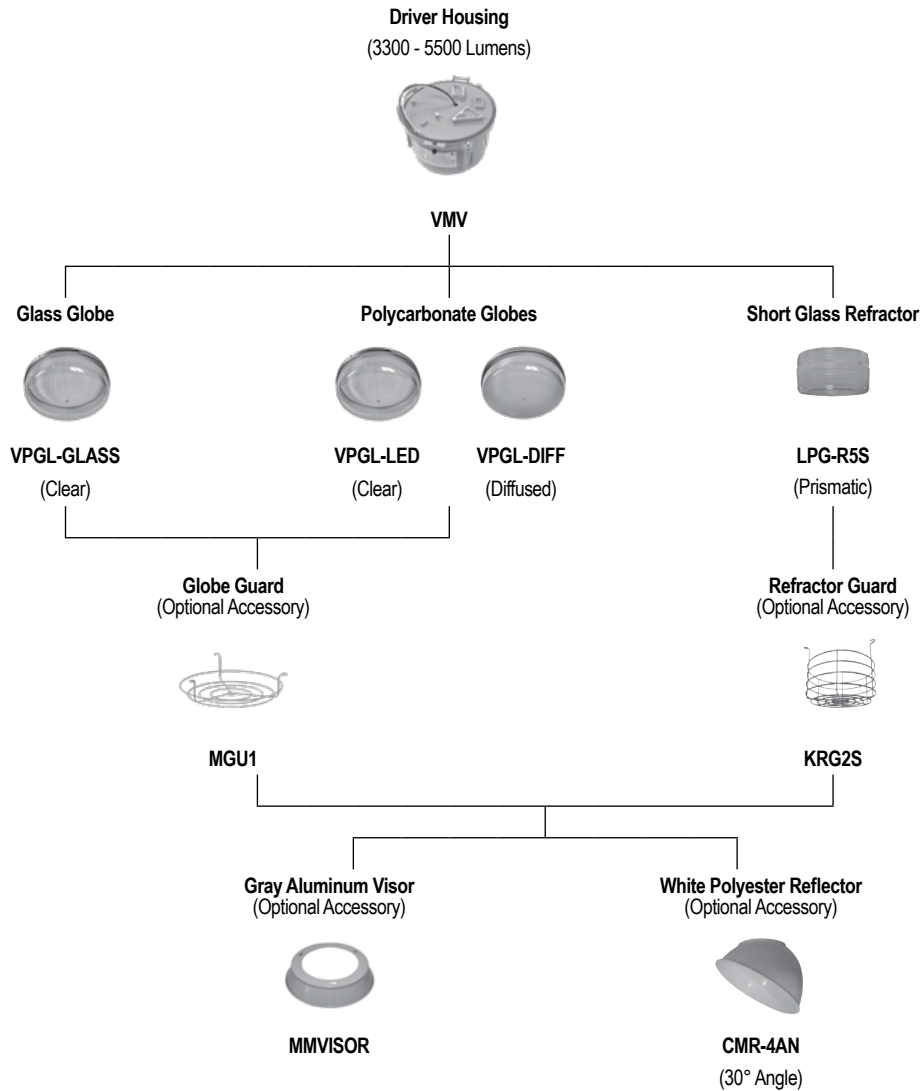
Driver Housing
(3300 - 5500 Lumens)

VMV

Glass Globe

Polycarbonate Globes

Short Glass Refractor

VPGL-GLASS
(Clear)

VPGL-LED
(Clear)

VPGL-DIFF
(Diffused)

LPG-R5S
(Prismatic)

Globe Guard
(Optional Accessory)

Refractor Guard
(Optional Accessory)

MGU1

KRG2S

Gray Aluminum Visor
(Optional Accessory)

White Polyester Reflector
(Optional Accessory)

MMVISOR

CMR-4AN
(30° Angle)